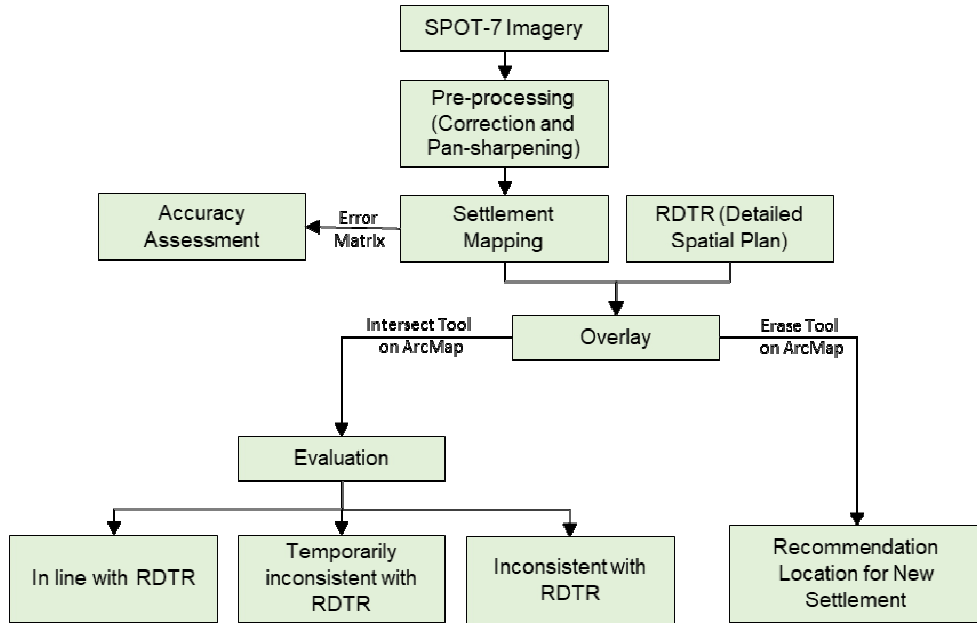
SPOT-7 Imagery

Pre-processing (Correction and Pan-sharpening)

Accuracy Assessment

Error Matrix

Settlement Mapping

RDTR (Detailed Spatial Plan)

Intersect Tool on ArcMap

Overlay

Erase Tool on ArcMap

Evaluation

In line with RDTR

Temporarily inconsistent with RDTR

Inconsistent with RDTR

Recommendation Location for New Settlement